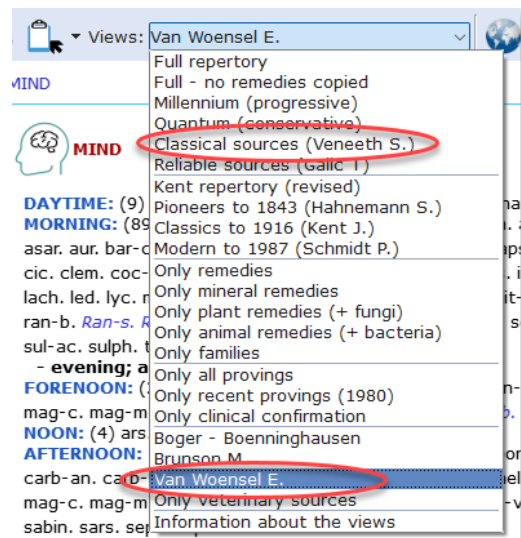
Views: Van Woensel E.

MIND

MIND

DAYTIME: (9)
MORNING: (89
asar. aur. bar-c
cic. clem. coc-
lach. led. lyc.
ran-b. Ran-s.
sul-ac. sulph.
- evening; a
FORENOON: (
mag-c. mag-m
NOON: (4) ars
AFTERNOON:
carb-an. carb-
mag-c. mag-m
sabin. sars. sep

Full repertory
Full - no remedies copied
Millennium (progressive)
Quantum (conservative)
Classical sources (Veneeth S.)
Reliable sources (Galic I)
Kent repertory (revised)
Pioneers to 1843 (Hahnemann S.)
Classics to 1916 (Kent J.)
Modern to 1987 (Schmidt P.)
Only remedies
Only mineral remedies
Only plant remedies (+ fungi)
Only animal remedies (+ bacteria)
Only families
Only all provings
Only recent provings (1980)
Only clinical confirmation
Boger - Boenninghausen
Brunson M.
Van Woensel E.
Only veterinary sources
Information about the views